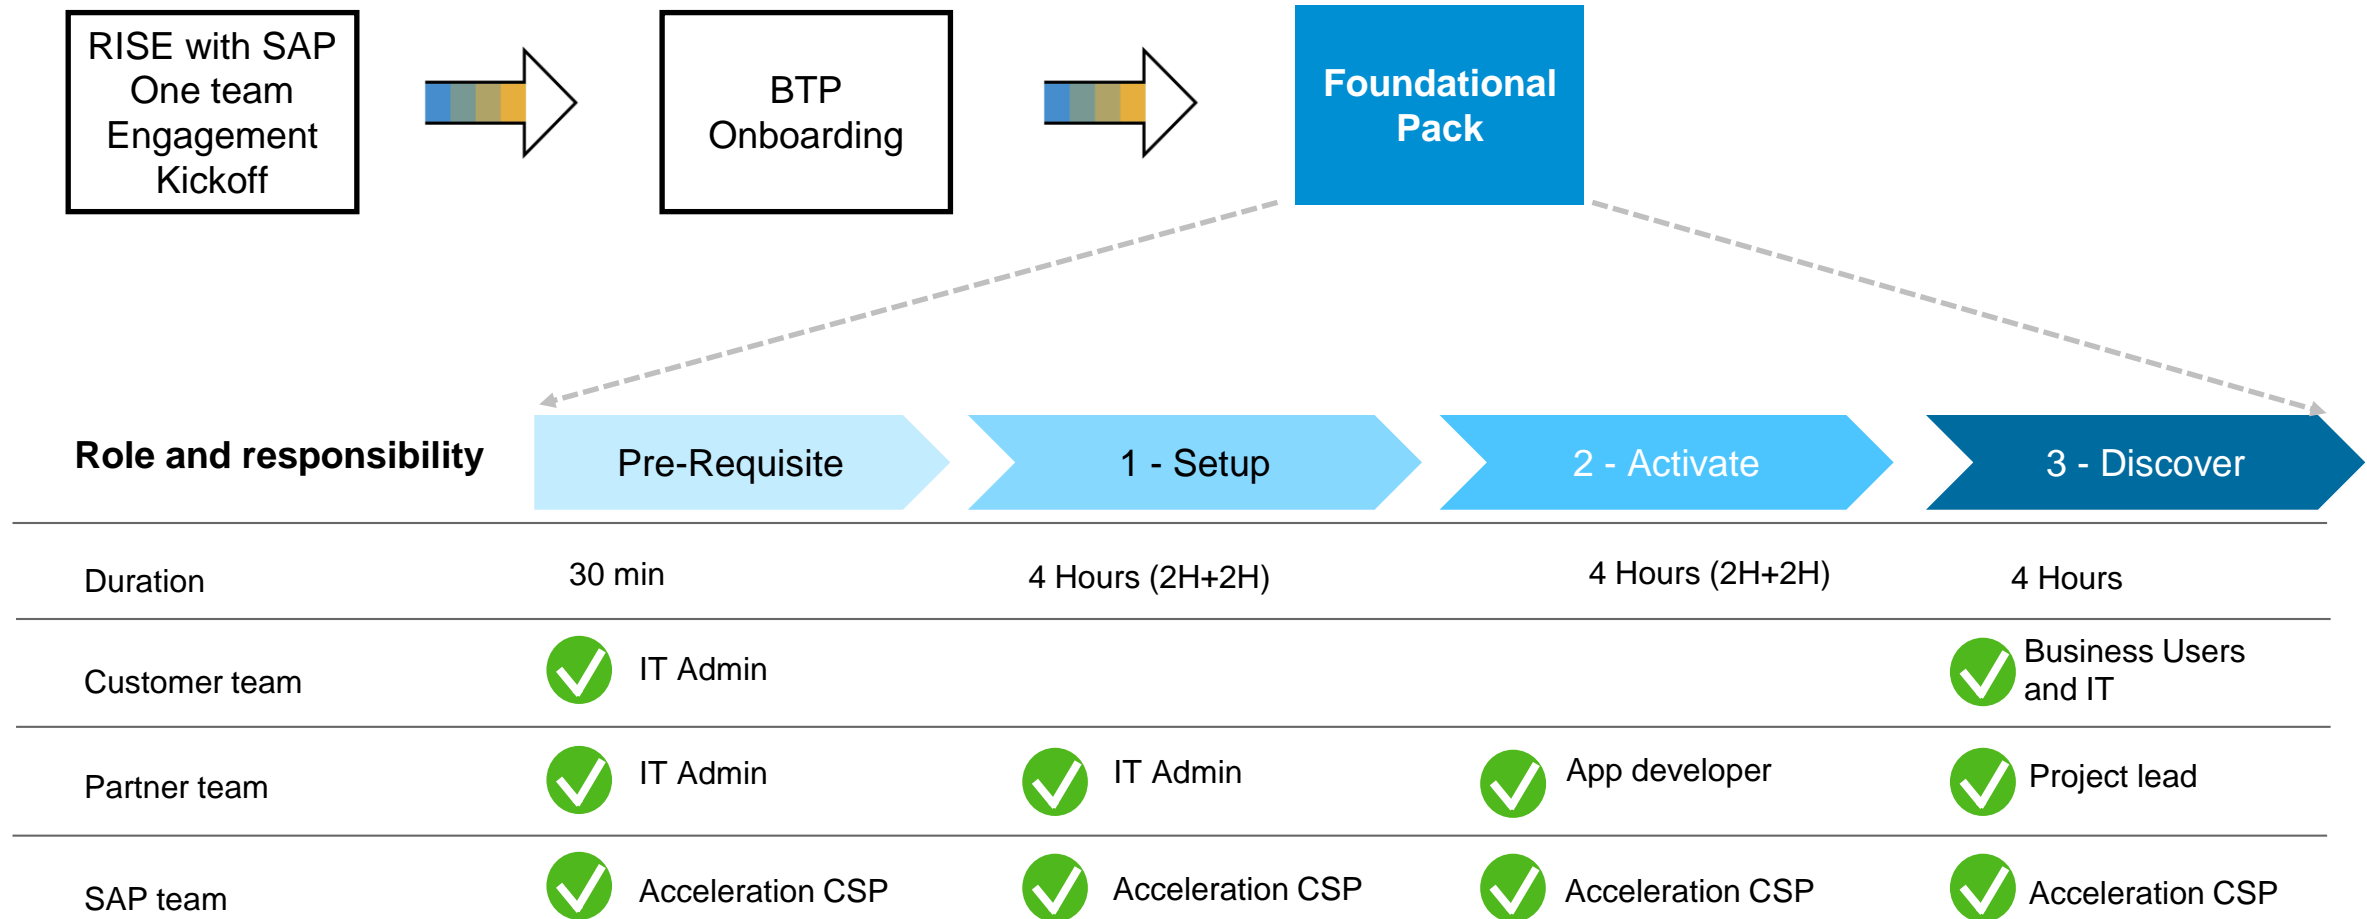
RISE with SAP One team Engagement Kickoff

BTP Onboarding

Foundational Pack

Role and responsibility

| | Pre-Requisite | 1 - Setup | 2 - Activate | 3 - Discover |
|---|---|---|---|---|
| Duration | 30 min | 4 Hours (2H+2H) | 4 Hours (2H+2H) | 4 Hours |
| Customer team | IT Admin | | | Business Users and IT |
| Partner team | IT Admin | IT Admin | App developer | Project lead |
| SAP team | Acceleration CSP | Acceleration CSP | Acceleration CSP | Acceleration CSP |